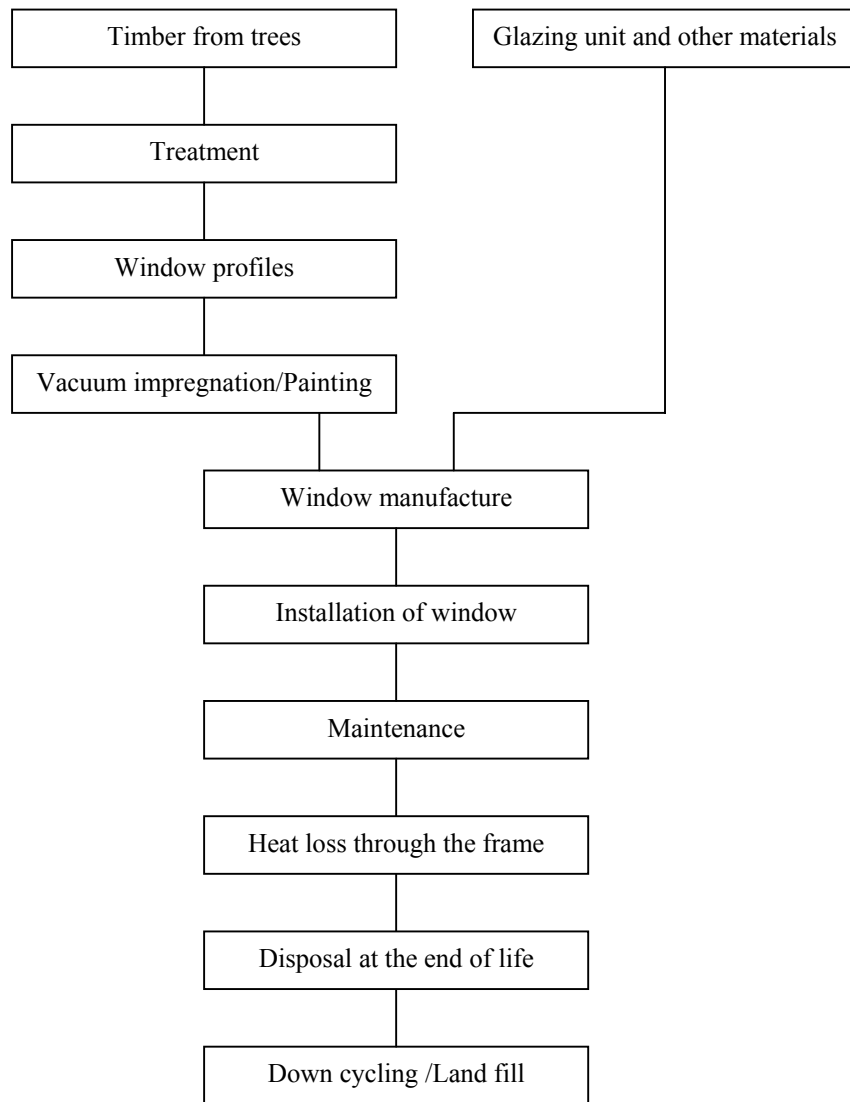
Timber from trees

Glazing unit and other materials

Treatment

Window profiles

Vacuum impregnation/Painting

Window manufacture

Installation of window

Maintenance

Heat loss through the frame

Disposal at the end of life

Down cycling /Land fill